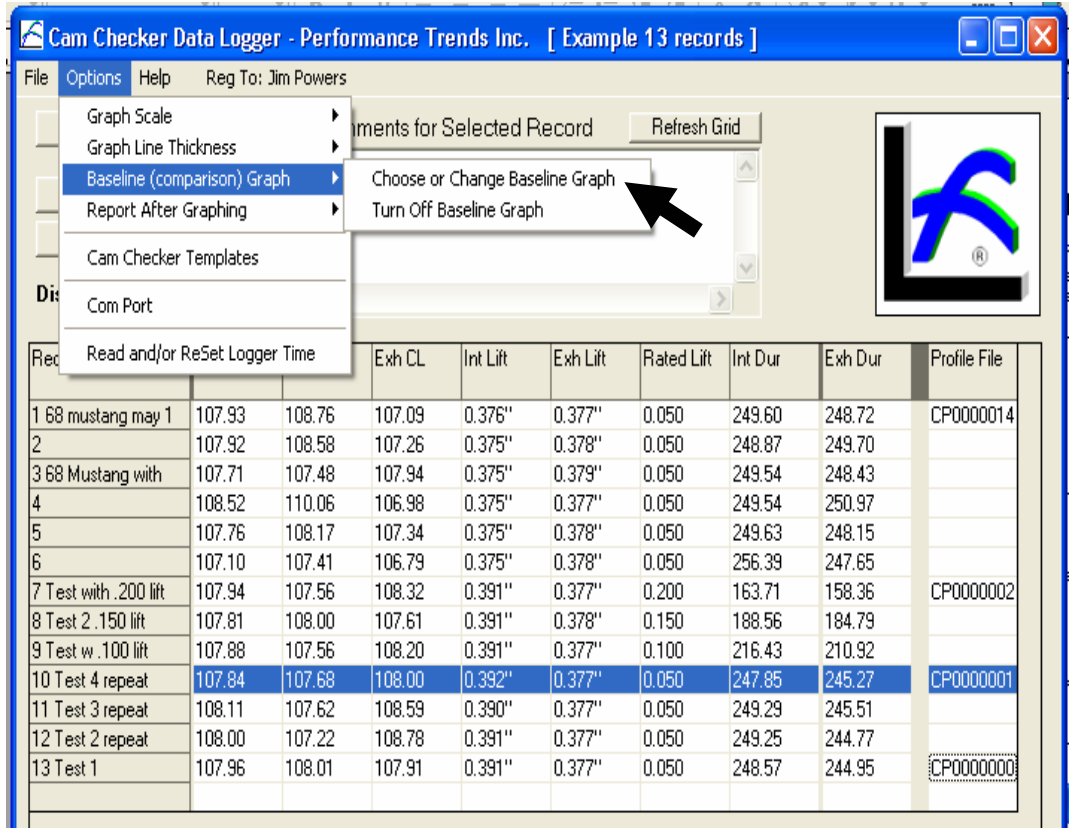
Cam Checker Data Logger - Performance Trends Inc. [ Example 13 records ]

File Options Help Reg To: Jim Powers

Graph Scale
Graph Line Thickness
Baseline (comparison) Graph
Report After Graphing
Cam Checker Templates
Com Port
Read and/or ReSet Logger Time

Choose or Change Baseline Graph
Turn Off Baseline Graph

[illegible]mments for Selected Record

Refresh Grid

Dis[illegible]

| Rec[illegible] | | | Exh CL | Int Lift | Exh Lift | Rated Lift | Int Dur | Exh Dur | Profile File |
|---|---|---|---|---|---|---|---|---|---|
| 1 68 mustang may 1 | 107.93 | 108.76 | 107.09 | 0.376" | 0.377" | 0.050 | 249.60 | 248.72 | CP0000014 |
| 2 | 107.92 | 108.58 | 107.26 | 0.375" | 0.378" | 0.050 | 248.87 | 249.70 | |
| 3 68 Mustang with | 107.71 | 107.48 | 107.94 | 0.375" | 0.379" | 0.050 | 249.54 | 248.43 | |
| 4 | 108.52 | 110.06 | 106.98 | 0.375" | 0.377" | 0.050 | 249.54 | 250.97 | |
| 5 | 107.76 | 108.17 | 107.34 | 0.375" | 0.378" | 0.050 | 249.63 | 248.15 | |
| 6 | 107.10 | 107.41 | 106.79 | 0.375" | 0.378" | 0.050 | 256.39 | 247.65 | |
| 7 Test with .200 lift | 107.94 | 107.56 | 108.32 | 0.391" | 0.377" | 0.200 | 163.71 | 158.36 | CP0000002 |
| 8 Test 2 .150 lift | 107.81 | 108.00 | 107.61 | 0.391" | 0.378" | 0.150 | 188.56 | 184.79 | |
| 9 Test w .100 lift | 107.88 | 107.56 | 108.20 | 0.391" | 0.377" | 0.100 | 216.43 | 210.92 | |
| 10 Test 4 repeat | 107.84 | 107.68 | 108.00 | 0.392" | 0.377" | 0.050 | 247.85 | 245.27 | CP0000001 |
| 11 Test 3 repeat | 108.11 | 107.62 | 108.59 | 0.390" | 0.377" | 0.050 | 249.29 | 245.51 | |
| 12 Test 2 repeat | 108.00 | 107.22 | 108.78 | 0.391" | 0.377" | 0.050 | 249.25 | 244.77 | |
| 13 Test 1 | 107.96 | 108.01 | 107.91 | 0.391" | 0.377" | 0.050 | 248.57 | 244.95 | CP0000000 |